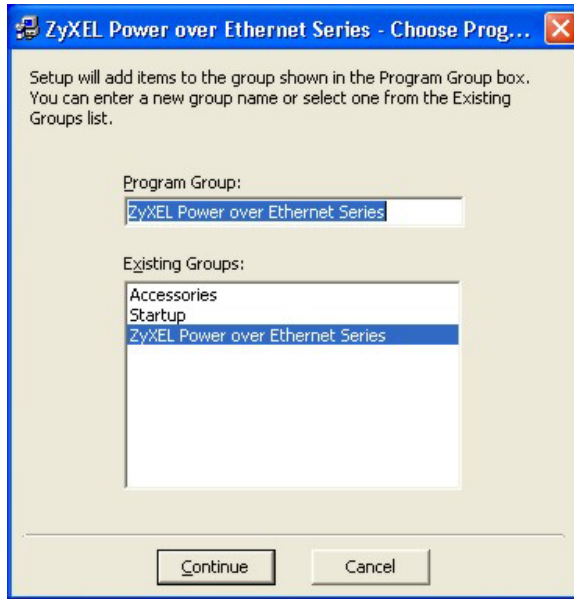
ZyXEL Power over Ethernet Series - Choose Prog...

Setup will add items to the group shown in the Program Group box. You can enter a new group name or select one from the Existing Groups list.

Program Group:

ZyXEL Power over Ethernet Series

Existing Groups:

Accessories
Startup
ZyXEL Power over Ethernet Series

Continue

Cancel